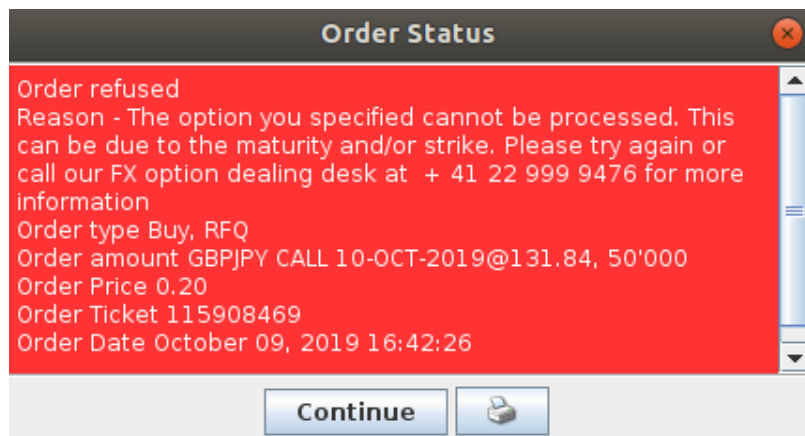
Order Status

Order refused
Reason - The option you specified cannot be processed. This can be due to the maturity and/or strike. Please try again or call our FX option dealing desk at + 41 22 999 9476 for more information
Order type Buy, RFQ
Order amount GBPJPY CALL 10-OCT-2019@131.84, 50'000
Order Price 0.20
Order Ticket 115908469
Order Date October 09, 2019 16:42:26

Continue